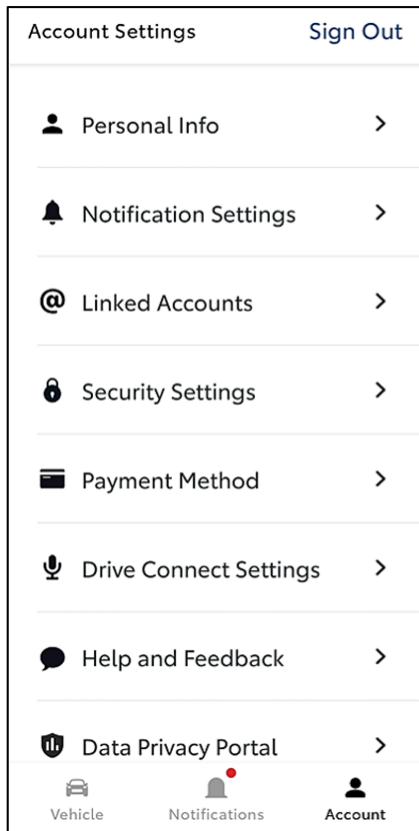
Account Settings
Sign Out

Personal Info

Notification Settings

@ Linked Accounts

Security Settings

Payment Method

Drive Connect Settings

Help and Feedback

Data Privacy Portal

Vehicle
Notifications
Account